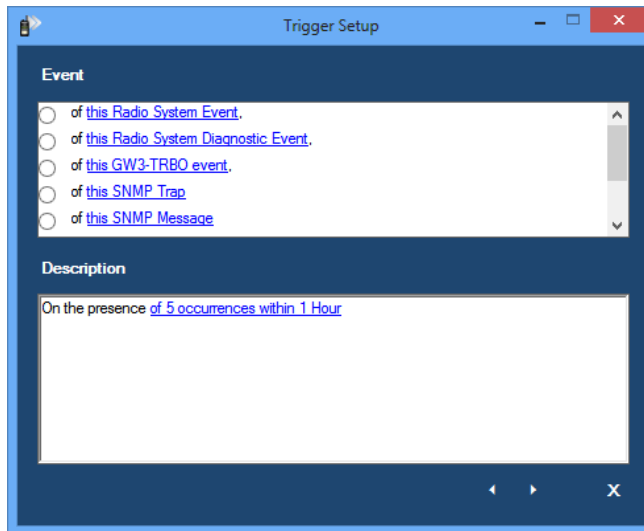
Trigger Setup

Event

of this Radio System Event,
of this Radio System Diagnostic Event,
of this GW3-TRBO event,
of this SNMP Trap
of this SNMP Message

Description

On the presence of 5 occurrences within 1 Hour

X